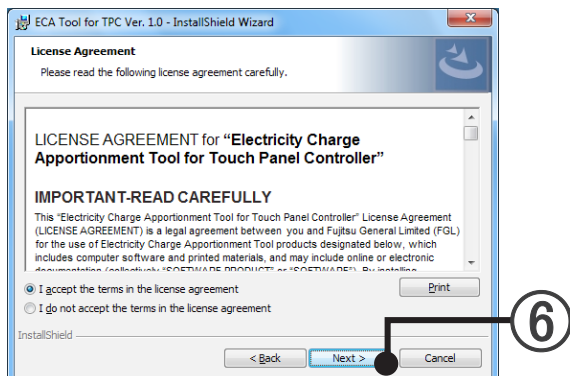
ECA Tool for TPC Ver. 1.0 - InstallShield Wizard

License Agreement

Please read the following license agreement carefully.

LICENSE AGREEMENT for **"Electricity Charge Apportionment Tool for Touch Panel Controller"**

**IMPORTANT-READ CAREFULLY**

This "Electricity Charge Apportionment Tool for Touch Panel Controller" License Agreement (LICENSE AGREEMENT) is a legal agreement between you and Fujitsu General Limited (FGL) for the use of Electricity Charge Apportionment Tool products designated below, which includes computer software and printed materials, and may include online or electronic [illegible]

I accept the terms in the license agreement

I do not accept the terms in the license agreement

Print

InstallShield

< Back

Next >

Cancel

⑥